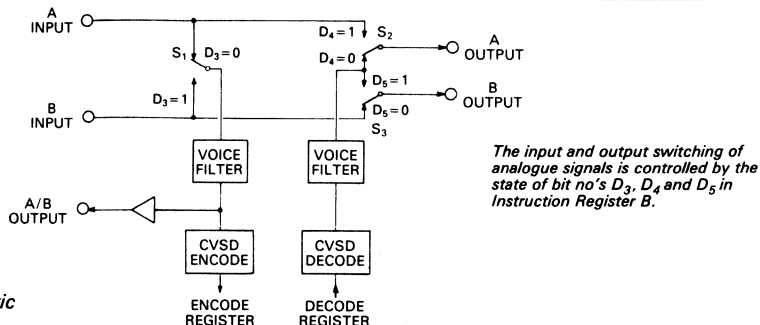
A INPUT

S$_1$ $D_3 = 0$

$D_3 = 1$

B INPUT

$D_4 = 1$ S$_2$

$D_4 = 0$

A OUTPUT

$D_5 = 1$

B OUTPUT

$D_5 = 0$

S$_3$

VOICE FILTER

VOICE FILTER

A/B OUTPUT

CVSD ENCODE

CVSD DECODE

ENCODE REGISTER

DECODE REGISTER

The input and output switching of analogue signals is controlled by the state of bit no's $D_3$, $D_4$ and $D_5$ in Instruction Register B.

ic